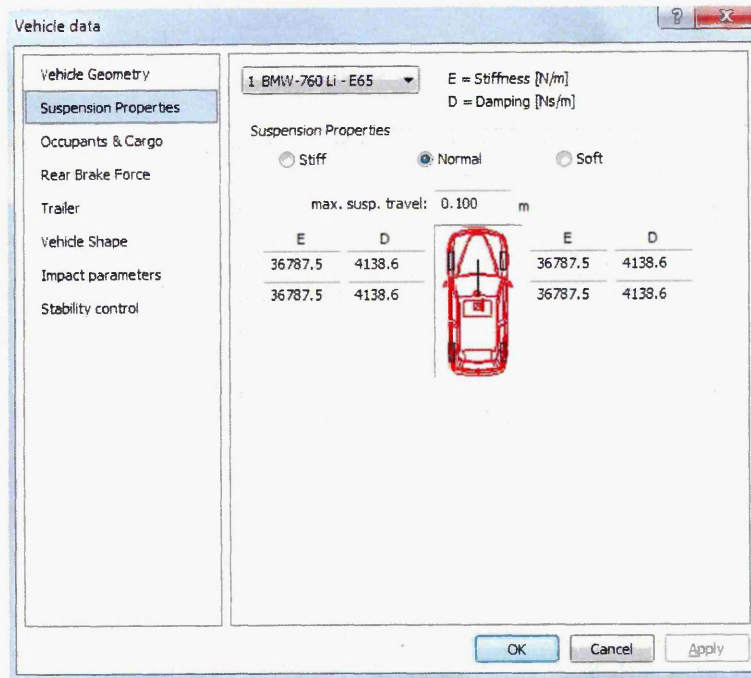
Vehicle data

? X

Vehicle Geometry
Suspension Properties
Occupants & Cargo
Rear Brake Force
Trailer
Vehicle Shape
Impact parameters
Stability control

1 BMW-760 Li - E65

E = Stiffness [N/m]
D = Damping [Ns/m]

Suspension Properties

Stiff
Normal
Soft

max. susp. travel: 0.100 m

| E | D |
|---|---|
| 36787.5 | 4138.6 |
| 36787.5 | 4138.6 |

| E | D |
|---|---|
| 36787.5 | 4138.6 |
| 36787.5 | 4138.6 |

OK
Cancel
Apply